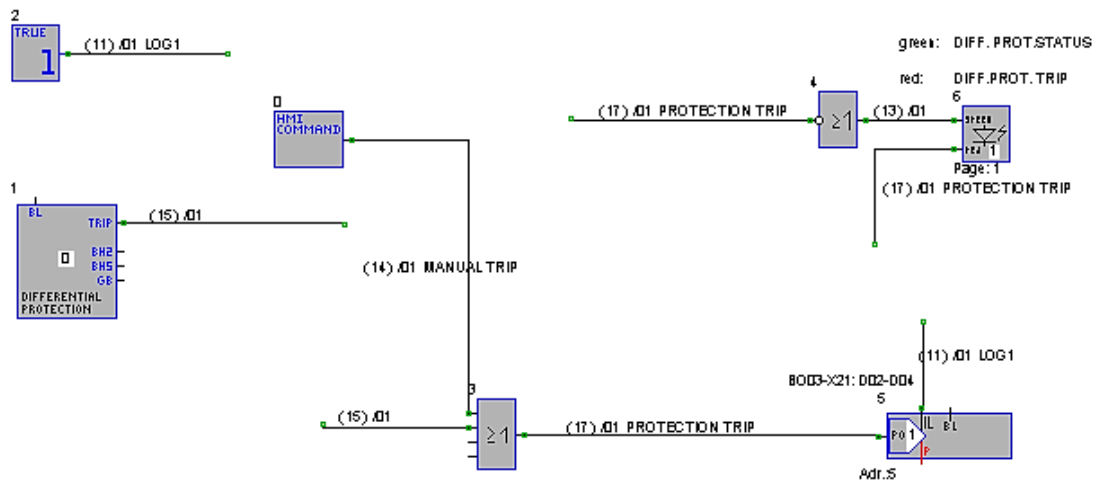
2
TRUE
1
(11) /01 LOG1

green: DIFF.PROT.STATUS
red: DIFF.PROT.TRIP

0
HMI
COMMAND

4
(17) /01 PROTECTION TRIP
≥1
(13) /01
6
GREEN
RED 1
Page: 1
(17) /01 PROTECTION TRIP

1
BL
TRIP
(15) /01
0
BH2
BH5
GB
DIFFERENTIAL
PROTECTION

(14) /01 MANUAL TRIP

(11) /01 LOG1
BO03-X21: DO2-DO4
5
3
(15) /01
≥1
(17) /01 PROTECTION TRIP
PO 1
IL
BL
P
Adr.:5